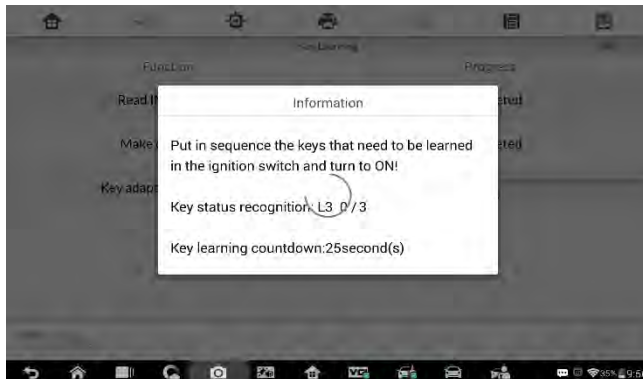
Key Learning

Function

Progress

Read I

eted

Make

eted

Key adapt

Information

Put in sequence the keys that need to be learned in the ignition switch and turn to ON!

Key status recognition: L3 0/3

Key learning countdown:25second(s)

35% 9:5